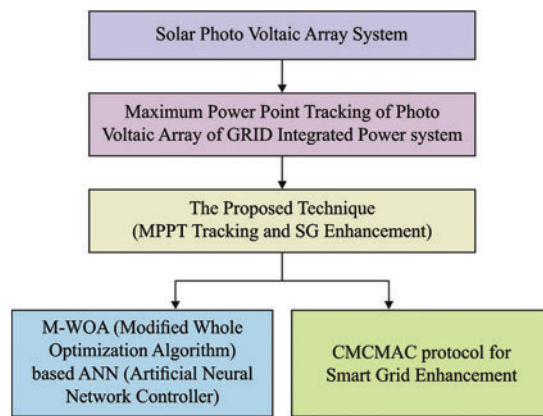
Solar Photo Voltaic Array System

Maximum Power Point Tracking of Photo Voltaic Array of GRID Integrated Power system

The Proposed Technique (MPPT Tracking and SG Enhancement)

M-WOA (Modified Whole Optimization Algorithm) based ANN (Artificial Neural Network Controller)

CMCMAC protocol for Smart Grid Enhancement